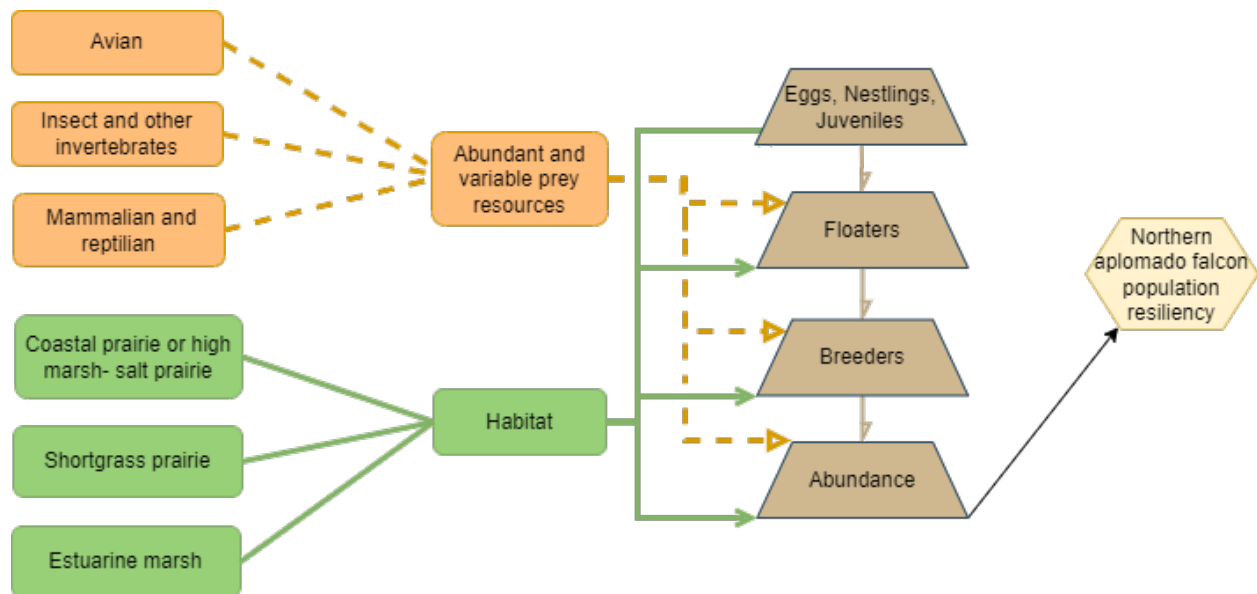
Avian

Insect and other invertebrates

Mammalian and reptilian

Abundant and variable prey resources

Coastal prairie or high marsh- salt prairie

Shortgrass prairie

Estuarine marsh

Habitat

Eggs, Nestlings, Juveniles

Floaters

Breeders

Abundance

Northern aplomado falcon population resiliency